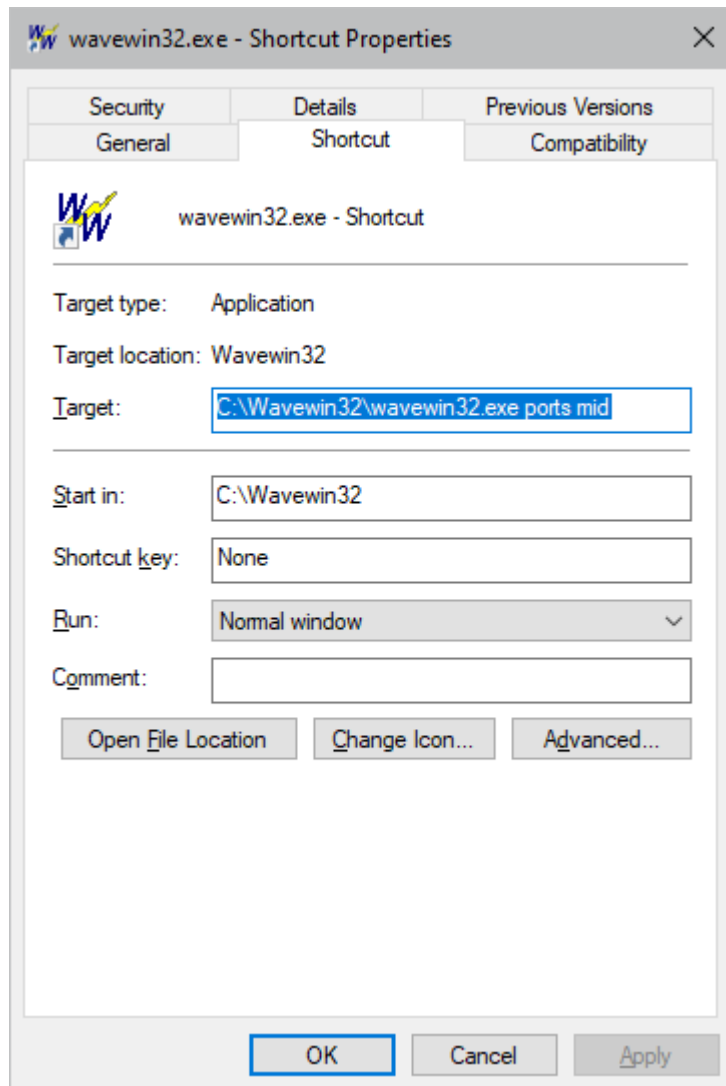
wavewin32.exe - Shortcut Properties

Security
Details
Previous Versions
General
Shortcut
Compatibility

wavewin32.exe - Shortcut

Target type: Application

Target location: Wavewin32

Target: C:\Wavewin32\wavewin32.exe ports mid

Start in: C:\Wavewin32

Shortcut key: None

Run: Normal window

Comment:

Open File Location
Change Icon...
Advanced...

OK
Cancel
Apply